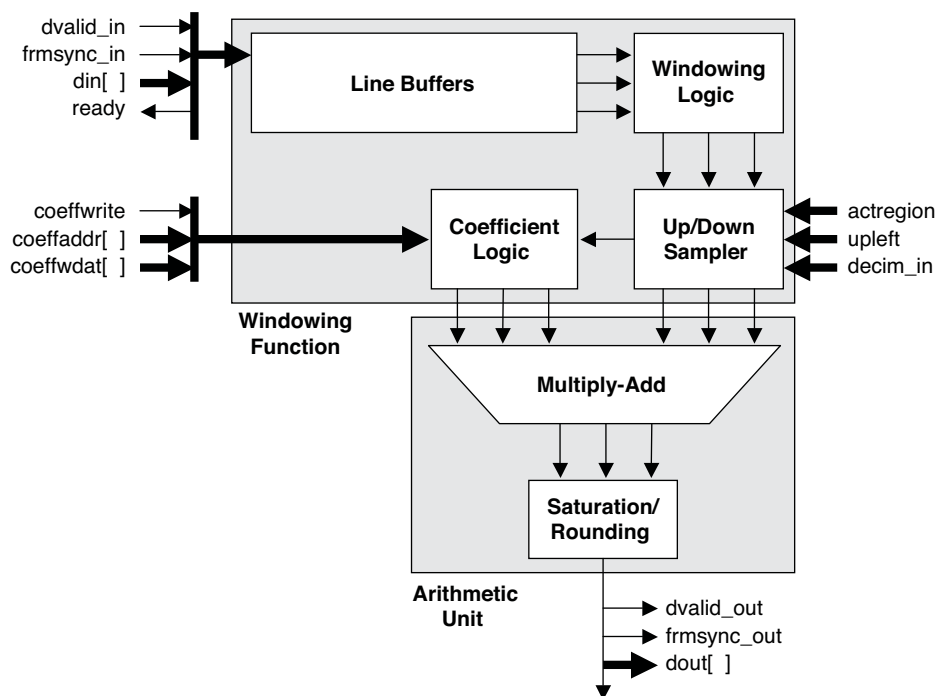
dvalid_in
frmsync_in
din[ ]
ready

Line Buffers

Windowing Logic

coeffwrite
coeffaddr[ ]
coeffwdat[ ]

Coefficient Logic

Up/Down Sampler

actregion
upleft
decim_in

Windowing Function

Multiply-Add

Saturation/ Rounding

Arithmetic Unit

dvalid_out
frmsync_out
dout[ ]